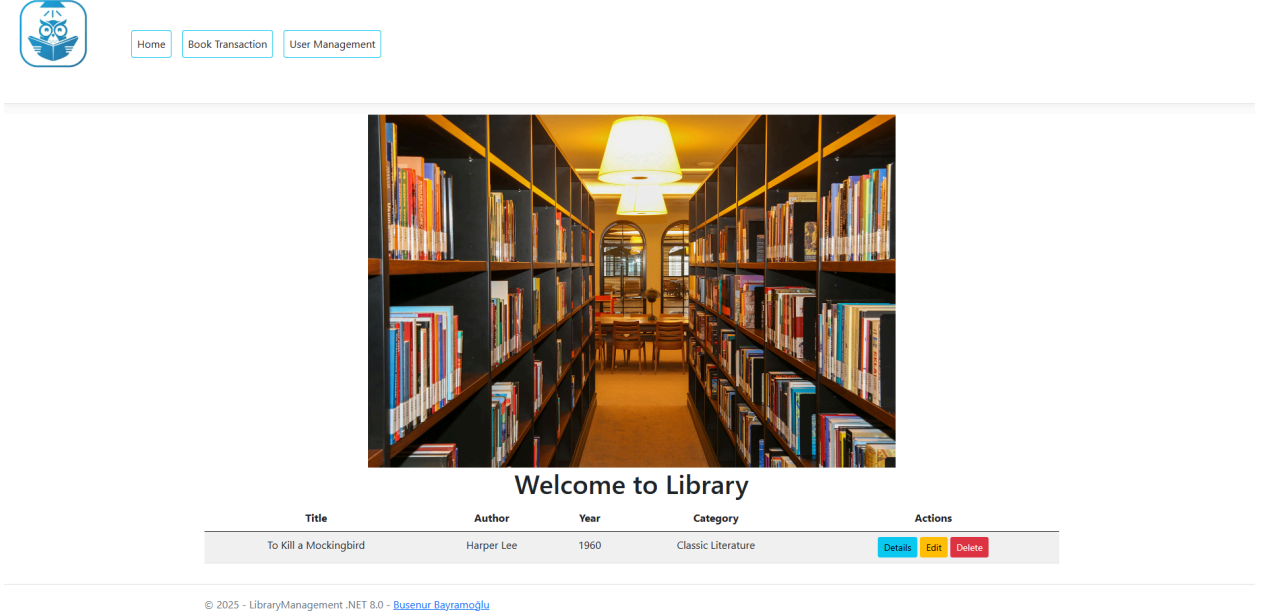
Home Book Transaction User Management

Welcome to Library

| Title | Author | Year | Category | Actions |
|---|---|---|---|---|
| To Kill a Mockingbird | Harper Lee | 1960 | Classic Literature | Details Edit Delete |

© 2025 - LibraryManagement .NET 8.0 - Busenur Bayramoğlu